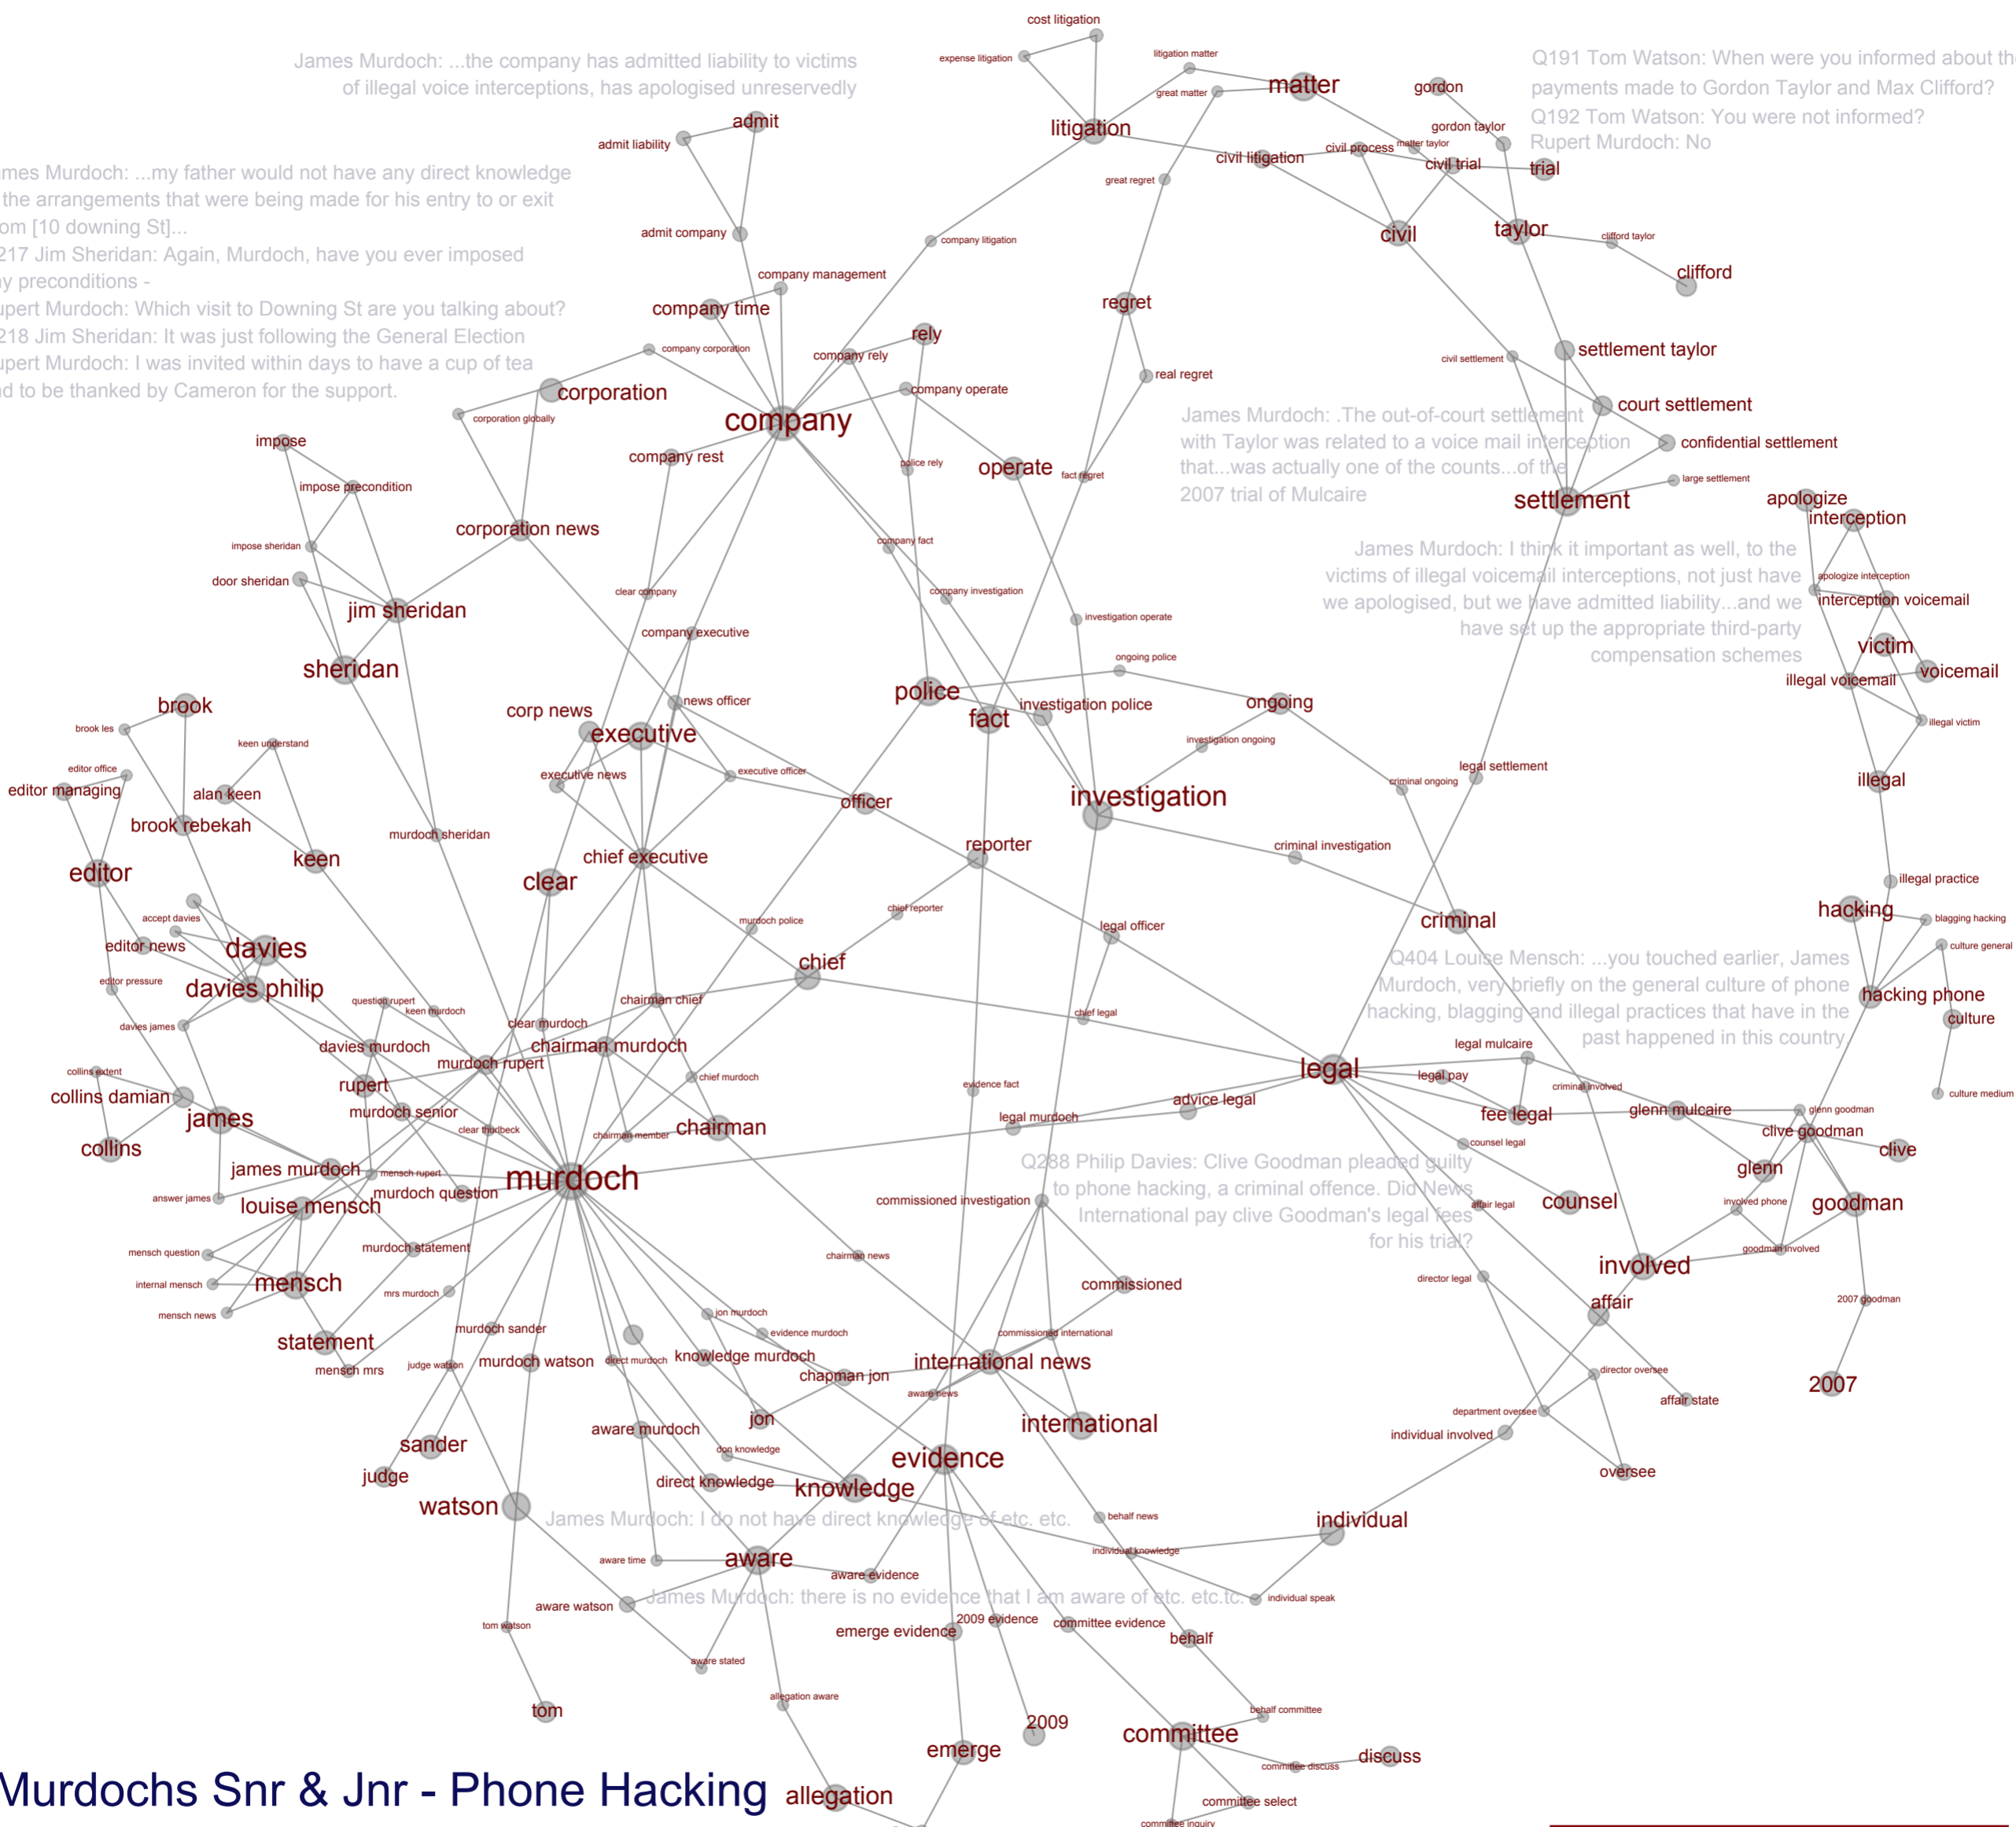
James Murdoch: ...the company has admitted liability to victims of illegal voice interceptions, has apologised unreservedly

mes Murdoch: ...my father would not have any direct knowledge the arrangements that were being made for his entry to or exit om [10 downing St]...
217 Jim Sheridan: Again, Murdoch, have you ever imposed y preconditions -
upert Murdoch: Which visit to Downing St are you talking about?
218 Jim Sheridan: It was just following the General Election
upert Murdoch: I was invited within days to have a cup of tea d to be thanked by Cameron for the support.

Q191 Tom Watson: When were you informed about th payments made to Gordon Taylor and Max Clifford?
Q192 Tom Watson: You were not informed?
Rupert Murdoch: No

James Murdoch: .The out-of-court settlement with Taylor was related to a voice mail interception that...was actually one of the counts...of the 2007 trial of Mulcaire

James Murdoch: I think it important as well, to the victims of illegal voicemail interceptions, not just have we apologised, but we have admitted liability...and we have set up the appropriate third-party compensation schemes

Q404 Louise Mensch: ...you touched earlier, James Murdoch, very briefly on the general culture of phone hacking, blagging and illegal practices that have in the past happened in this country

Q288 Philip Davies: Clive Goodman pleaded guilty to phone hacking, a criminal offence. Did News International pay clive Goodman's legal fees for his trial?

James Murdoch: I do not have direct knowledge of etc. etc.

James Murdoch: there is no evidence that I am aware of etc. etc.tc.

cost litigation
expense litigation
litigation matter
great matter
matter
gordon
gordon taylor
matter taylor
litigation
civil litigation
civil process
civil trial
trial
great regret
civil
taylor
clifford taylor
clifford
admit
admit liability
admit company
company litigation
company management
company time
regret
rely
company rely
company corporation
real regret
settlement taylor
civil settlement
court settlement
confidential settlement
corporation
corporation globally
company
company operate
company rest
police rely
operate
fact regret
large settlement
settlement
apologize
interception
impose
impose precondition
corporation news
company fact
apologize interception
interception voicemail
impose sheridan
door sheridan
jim sheridan
clear company
company investigation
investigation operate
victim
voicemail
sheridan
company executive
illegal voicemail
illegal victim
brook
ongoing police
police
ongoing
fact
investigation police
corp news
news officer
investigation ongoing
brook les
keen understand
executive
editor office
executive news
executive officer
criminal ongoing
legal settlement
illegal
editor managing
alan keen
officer
investigation
brook rebekah
murdoch sheridan
keen
reporter
criminal investigation
chief executive
illegal practice
editor
clear
hacking
accept davies
chief reporter
murdoch police
criminal
blagging hacking
culture general
editor news
davies
legal officer
chief
davies philip
editor pressure
hacking phone
question rupert
keen murdoch
chairman chief
chief legal
culture
davies james
clear murdoch
davies murdoch
chairman murdoch
legal mulcaire
collins extent
murdoch rupert
legal
rupert
chief murdoch
legal pay
collins damian
evidence fact
criminal involved
culture medium
murdoch senior
advice legal
james
legal murdoch
fee legal
glenn mulcaire
glenn goodman
clear feedback
chairman member
chairman
clive goodman
collins
counsel legal
clive
james murdoch
mensch rupert
murdoch
glenn
answer james
murdoch question
affair legal
louise mensch
commissioned investigation
counsel
goodman
involved phone
mensch question
murdoch statement
chairman news
goodman involved
involved
internal mensch
mensch
commissioned
director legal
mrs murdoch
mensch news
affair
2007 goodman
statement
murdoch sander
jon murdoch
evidence murdoch
commissioned international
mensch mrs
judge watson
murdoch watson
direct murdoch
knowledge murdoch
chapman jon
international news
director oversee
aware news
affair state
2007
jon
international
department oversee
aware murdoch
individual involved
sander
don knowledge
evidence
oversee
judge
direct knowledge
knowledge
watson
behalf news
individual
individual knowledge
aware time
aware
aware evidence
aware watson
individual speak
2009 evidence
committee evidence
tom watson
emerge evidence
behalf
aware stated
allegation aware
behalf committee
tom
2009
committee
emerge
discuss
committee discuss
Murdochs Snr & Jnr - Phone Hacking
allegation
committee select
committee inquiry